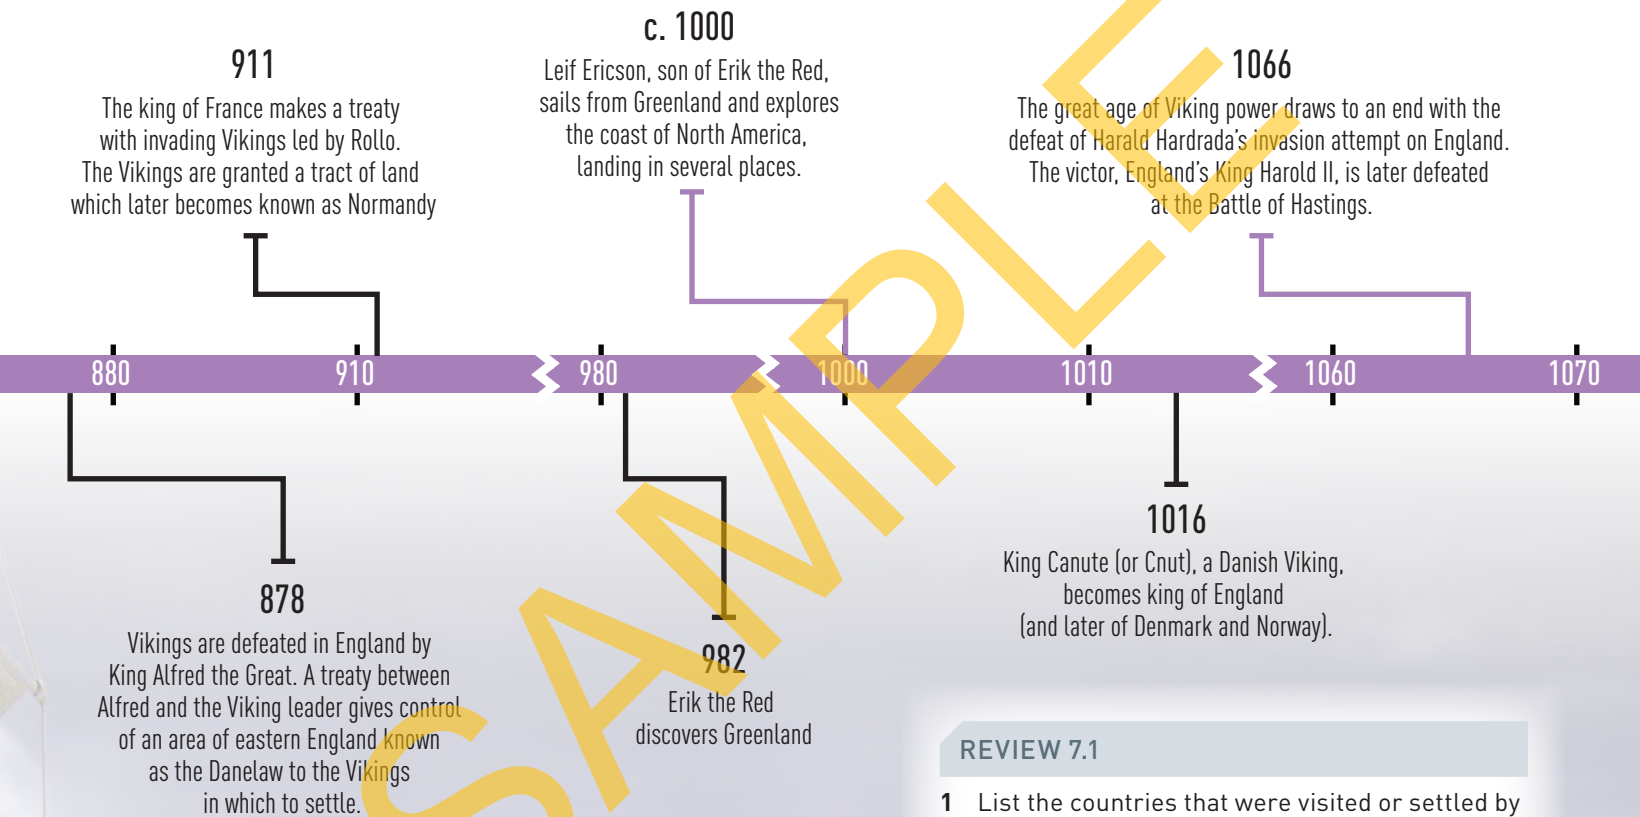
911

The king of France makes a treaty with invading Vikings led by Rollo. The Vikings are granted a tract of land which later becomes known as Normandy

c. 1000

Leif Ericson, son of Erik the Red, sails from Greenland and explores the coast of North America, landing in several places.

1066

The great age of Viking power draws to an end with the defeat of Harald Hardrada's invasion attempt on England. The victor, England's King Harold II, is later defeated at the Battle of Hastings.

880 910 980 1000 1010 1060 1070

SAMPLE

1016

King Canute (or Cnut), a Danish Viking, becomes king of England (and later of Denmark and Norway).

878

Vikings are defeated in England by King Alfred the Great. A treaty between Alfred and the Viking leader gives control of an area of eastern England known as the Danelaw to the Vikings in which to settle.

982

Erik the Red discovers Greenland

REVIEW 7.1

1 List the countries that were visited or settled by